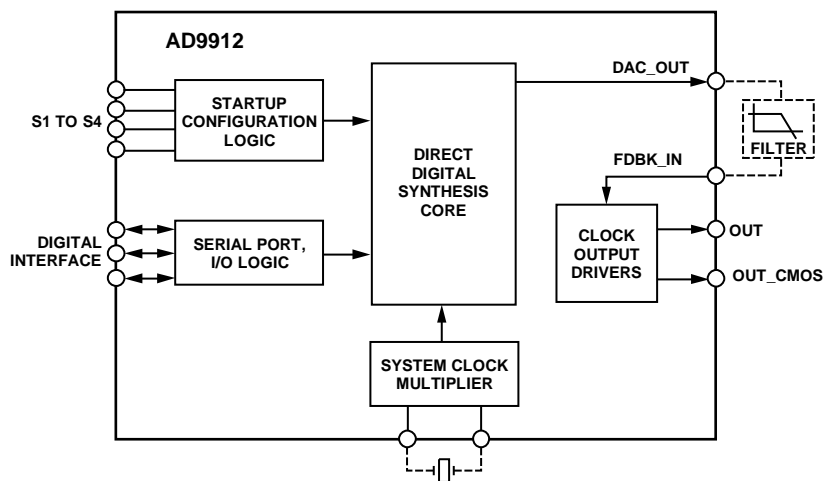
AD9912

S1 TO S4

STARTUP CONFIGURATION LOGIC

DIGITAL INTERFACE

SERIAL PORT, I/O LOGIC

DIRECT DIGITAL SYNTHESIS CORE

DAC_OUT

FILTER

FDBK_IN

CLOCK OUTPUT DRIVERS

OUT

OUT_CMOS

SYSTEM CLOCK MULTIPLIER